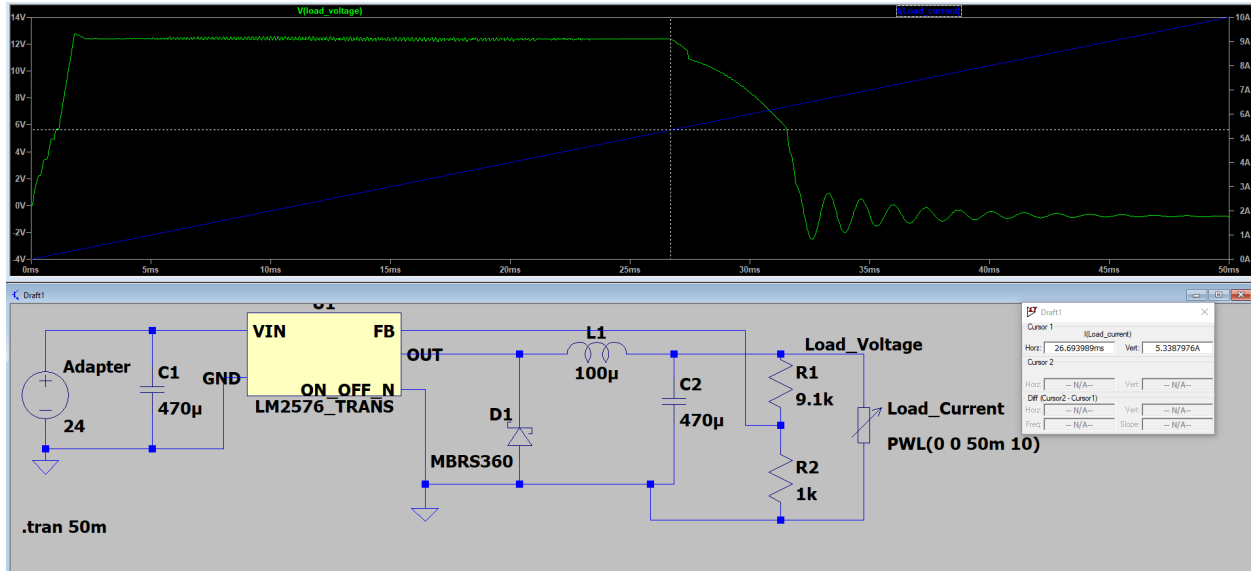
V(load_voltage)
I(Load_current)
14V
12V
10V
8V
6V
4V
2V
0V
-2V
-4V
10A
9A
8A
7A
6A
5A
4A
3A
2A
1A
0A
0ms
5ms
10ms
15ms
20ms
25ms
30ms
35ms
40ms
45ms
50ms

Draft1

U1
VIN
FB
OUT
GND
ON_OFF_N
LM2576_TRANS
Adapter
24
C1
470µ
L1
100µ
D1
MBRS360
C2
470µ
Load_Voltage
R1
9.1k
R2
1k
Load_Current
PWL(0 0 50m 10)
.tran 50m

Draft1
Cursor 1
I(Load_current)
Horz: 26.693989ms
Vert: 5.3387976A
Cursor 2
Horz: -- N/A--
Vert: -- N/A--
Diff (Cursor2 - Cursor1)
Horz: -- N/A--
Vert: -- N/A--
Freq: -- N/A--
Slope: -- N/A--